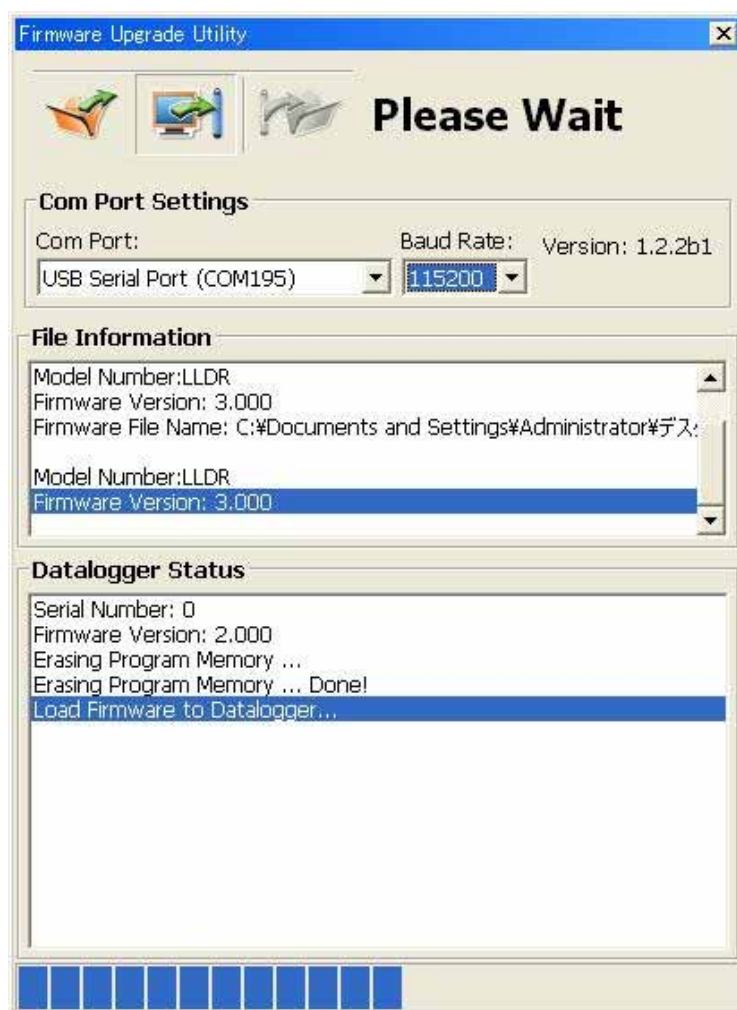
Firmware Upgrade Utility

Please Wait

Com Port Settings

Com Port:

USB Serial Port (COM195)

Baud Rate:

115200

Version: 1.2.2b1

File Information

Model Number:LLDR
Firmware Version: 3.000
Firmware File Name: C:¥Documents and Settings¥Administrator¥デス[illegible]

Model Number:LLDR
Firmware Version: 3.000

Datalogger Status

Serial Number: 0
Firmware Version: 2.000
Erasing Program Memory ...
Erasing Program Memory ... Done!
Load Firmware to Datalogger...